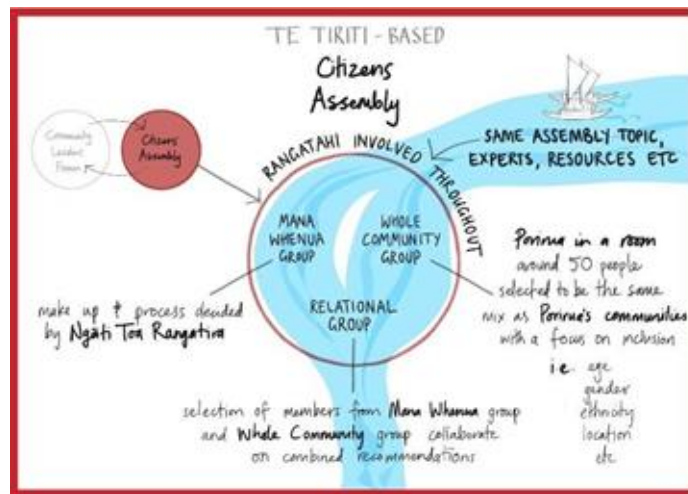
TE TIRITI - BASED
Citizens Assembly

Community Leaders Forum

Citizens Assembly

RANGATAHI INVOLVED THROUGHOUT

SAME ASSEMBLY TOPIC, EXPERTS, RESOURCES ETC

MANA WHENUA GROUP

WHOLE COMMUNITY GROUP

RELATIONAL GROUP

Porirua in a room
around 50 people selected to be the same mix as Porirua's communities with a focus on inclusion
i.e. age
gender
ethnicity
location
etc

make up + process decided by Ngāti Toa Rangatira

selection of members from Mana Whenua group and Whole Community group collaborate on combined recommendations